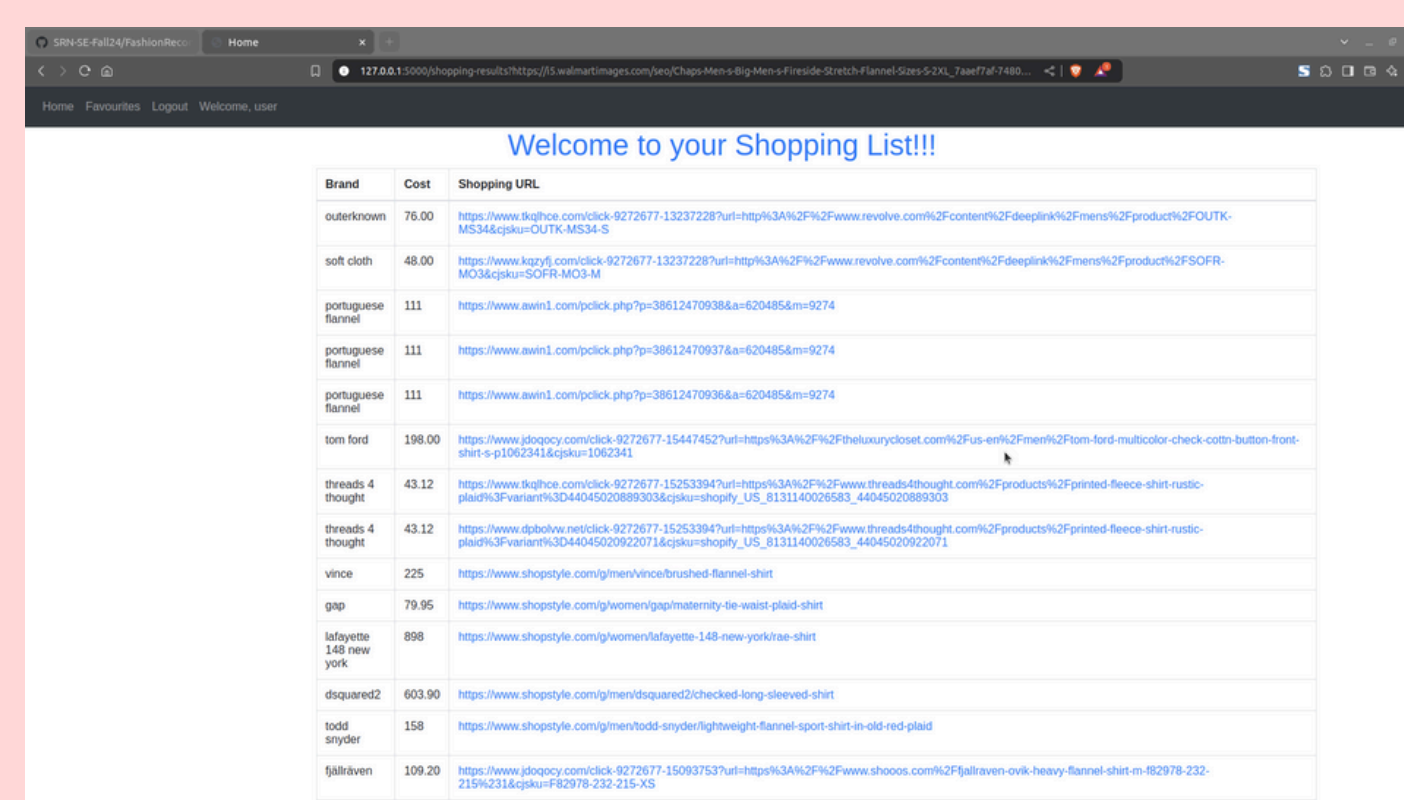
SRN-SE-Fall24/FashionReco Home

127.0.0.1:5000/shopping-results?https://i5.walmartimages.com/seo/Chaps-Men-s-Big-Men-s-Fireside-Stretch-Flannel-Sizes-S-2XL_7aaef7af-7480...

Home Favourites Logout Welcome, user

Welcome to your Shopping List!!!

| Brand | Cost | Shopping URL |
|---|---|---|
| outerknown | 76.00 | https://www.tkqlhce.com/click-9272677-13237228?url=http%3A%2F%2Fwww.revolve.com%2Fcontent%2Fdeeplink%2Fmens%2Fproduct%2FOUTK-MS34&cjsku=OUTK-MS34-S |
| soft cloth | 48.00 | https://www.kqzyfj.com/click-9272677-13237228?url=http%3A%2F%2Fwww.revolve.com%2Fcontent%2Fdeeplink%2Fmens%2Fproduct%2FSOFR-MO3&cjsku=SOFR-MO3-M |
| portuguese flannel | 111 | https://www.awin1.com/pclick.php?p=38612470938&a=620485&m=9274 |
| portuguese flannel | 111 | https://www.awin1.com/pclick.php?p=38612470937&a=620485&m=9274 |
| portuguese flannel | 111 | https://www.awin1.com/pclick.php?p=38612470936&a=620485&m=9274 |
| tom ford | 198.00 | https://www.jdoqocy.com/click-9272677-15447452?url=https%3A%2F%2Ftheluxurycloset.com%2Fus-en%2Fmen%2Ftom-ford-multicolor-check-cottn-button-front-shirt-s-p1062341&cjsku=1062341 |
| threads 4 thought | 43.12 | https://www.tkqlhce.com/click-9272677-15253394?url=https%3A%2F%2Fwww.threads4thought.com%2Fproducts%2Fprinted-fleece-shirt-rustic-plaid%3Fvariant%3D44045020889303&cjsku=shopify_US_8131140026583_44045020889303 |
| threads 4 thought | 43.12 | https://www.dpbolvw.net/click-9272677-15253394?url=https%3A%2F%2Fwww.threads4thought.com%2Fproducts%2Fprinted-fleece-shirt-rustic-plaid%3Fvariant%3D44045020922071&cjsku=shopify_US_8131140026583_44045020922071 |
| vince | 225 | https://www.shopstyle.com/g/men/vince/brushed-flannel-shirt |
| gap | 79.95 | https://www.shopstyle.com/g/women/gap/maternity-tie-waist-plaid-shirt |
| lafayette 148 new york | 898 | https://www.shopstyle.com/g/women/lafayette-148-new-york/rae-shirt |
| dsquared2 | 603.90 | https://www.shopstyle.com/g/men/dsquared2/checked-long-sleeved-shirt |
| todd snyder | 158 | https://www.shopstyle.com/g/men/todd-snyder/lightweight-flannel-sport-shirt-in-old-red-plaid |
| fjällräven | 109.20 | https://www.jdoqocy.com/click-9272677-15093753?url=https%3A%2F%2Fwww.shooos.com%2Ffjallraven-ovik-heavy-flannel-shirt-m-f82978-232-215%231&cjsku=F82978-232-215-XS |